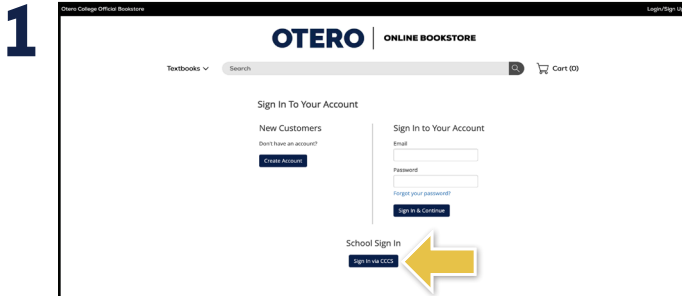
1

Otero College Official Bookstore

Login/Sign Up

OTERO | ONLINE BOOKSTORE

Textbooks

Search

Cart (0)

Sign In To Your Account

New Customers

Don't have an account?

Create Account

Sign In to Your Account

Email

Password

Forgot your password?

Sign In & Continue

School Sign In

Sign In via CCCS